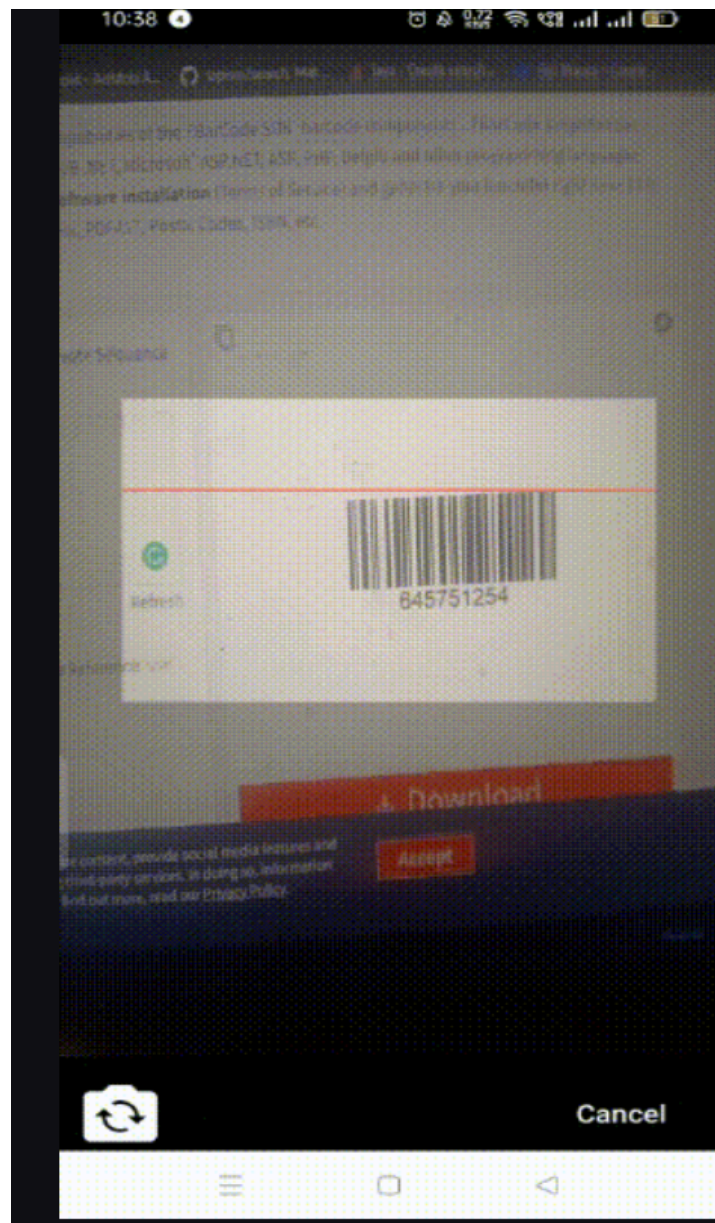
10:38 4

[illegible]

oftware installation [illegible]

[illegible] PDF417, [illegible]

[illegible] Sequence

Refresh

645751254

+ Download

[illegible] content, provide social media features and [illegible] third party services. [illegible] find out more, read our Privacy Policy.

Accept

Cancel